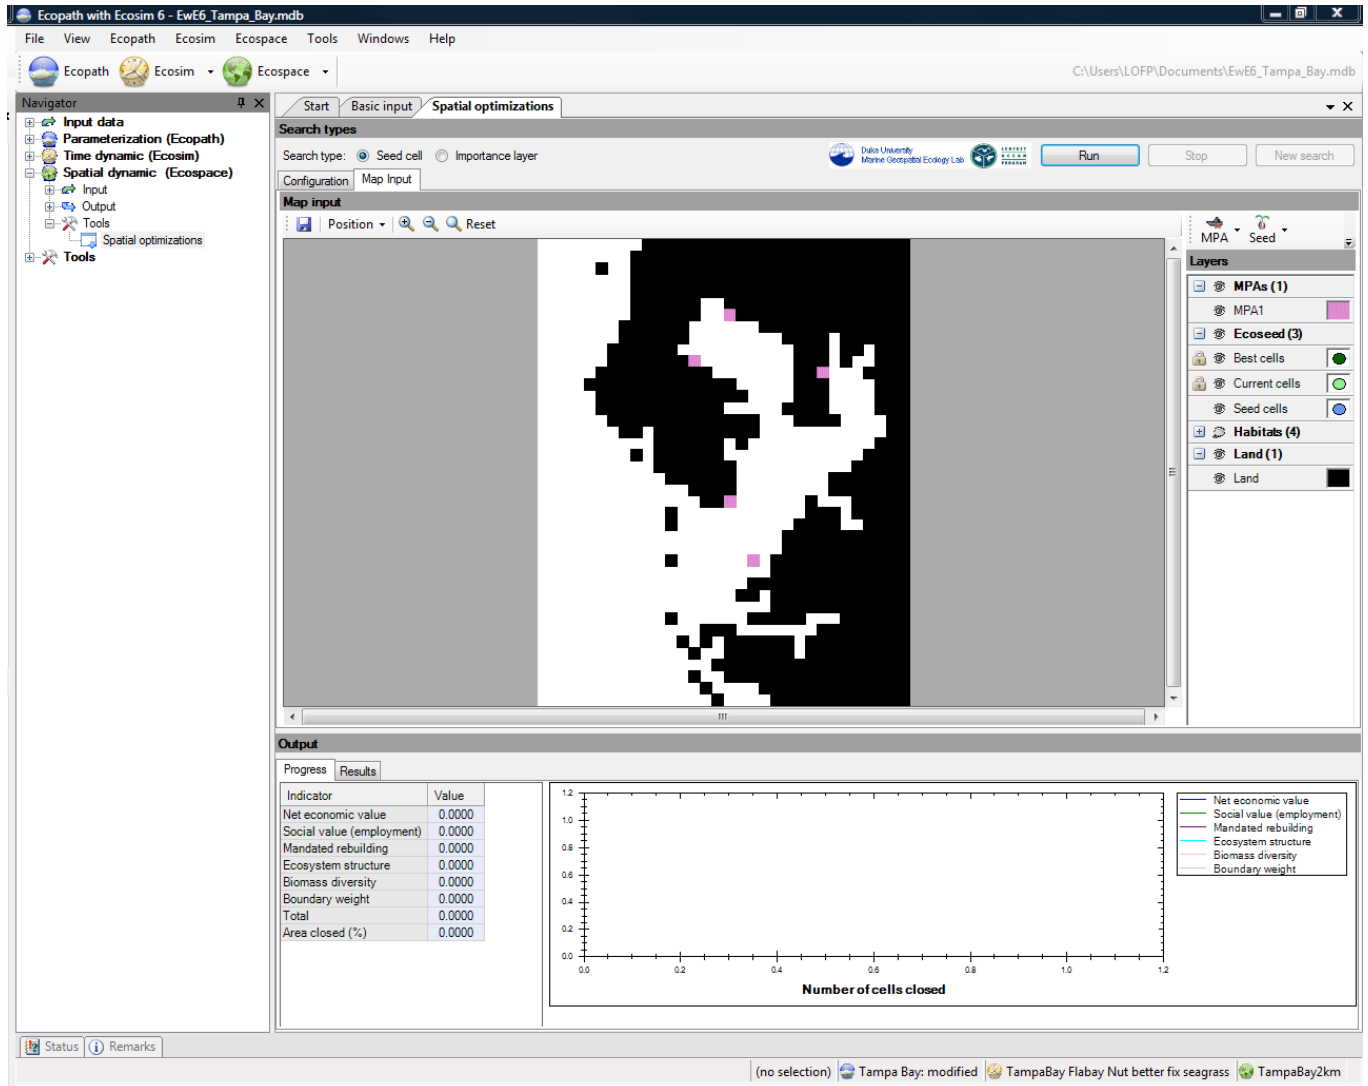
Ecopath with Ecosim 6 - EwE6_Tampa_Bay.mdb

File View Ecopath Ecosim Ecospace Tools Windows Help

Ecopath Ecosim Ecospace

C:\Users\LOFP\Documents\EwE6_Tampa_Bay.mdb

Navigator

Input data
Parameterization (Ecopath)
Time dynamic (Ecosim)
Spatial dynamic (Ecospace)
Input
Output
Tools
Spatial optimizations
Tools

Start | Basic input | Spatial optimizations

Search types

Search type: Seed cell Importance layer

Duke University Marine Geospatial Ecology Lab

Run Stop New search

Configuration Map Input

Map input

Position Reset

MPA Seed

Layers

MPAs (1)
MPA1
Ecoseed (3)
Best cells
Current cells
Seed cells
Habitats (4)
Land (1)
Land

Output

Progress Results

| Indicator | Value |
|---|---|
| Net economic value | 0.0000 |
| Social value (employment) | 0.0000 |
| Mandated rebuilding | 0.0000 |
| Ecosystem structure | 0.0000 |
| Biomass diversity | 0.0000 |
| Boundary weight | 0.0000 |
| Total | 0.0000 |
| Area closed (%) | 0.0000 |

1.2
1.0
0.8
0.6
0.4
0.2
0.0
0.0 0.2 0.4 0.6 0.8 1.0 1.2

Number of cells closed

Net economic value
Social value (employment)
Mandated rebuilding
Ecosystem structure
Biomass diversity
Boundary weight

Status Remarks

(no selection) Tampa Bay: modified TampaBay Flabay Nut better fix seagrass TampaBay2km